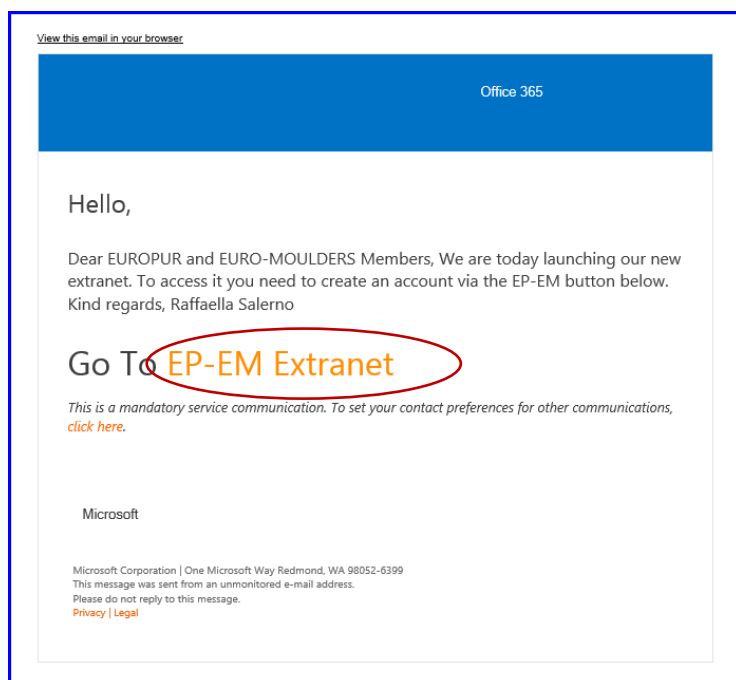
View this email in your browser

Office 365

Hello,

Dear EUROPUR and EURO-MOULDERS Members, We are today launching our new extranet. To access it you need to create an account via the EP-EM button below. Kind regards, Raffaella Salerno

Go To EP-EM Extranet

This is a mandatory service communication. To set your contact preferences for other communications, click here.

Microsoft

Microsoft Corporation | One Microsoft Way Redmond, WA 98052-6399
This message was sent from an unmonitored e-mail address.
Please do not reply to this message.
Privacy | Legal